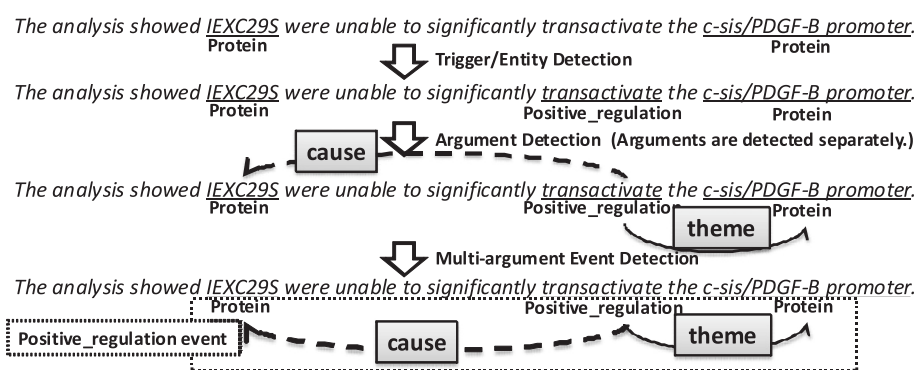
The analysis showed IEXC29S were unable to significantly transactivate the c-sis/PDGF-B promoter.
Protein
Protein

Trigger/Entity Detection

The analysis showed IEXC29S were unable to significantly transactivate the c-sis/PDGF-B promoter.
Protein
Positive_regulation
Protein

cause
Argument Detection (Arguments are detected separately.)

The analysis showed IEXC29S were unable to significantly transactivate the c-sis/PDGF-B promoter.
Protein
Positive_regulation
theme
Protein

Multi-argument Event Detection

The analysis showed IEXC29S were unable to significantly transactivate the c-sis/PDGF-B promoter.
Protein
Positive_regulation
Protein
Positive_regulation event
cause
theme